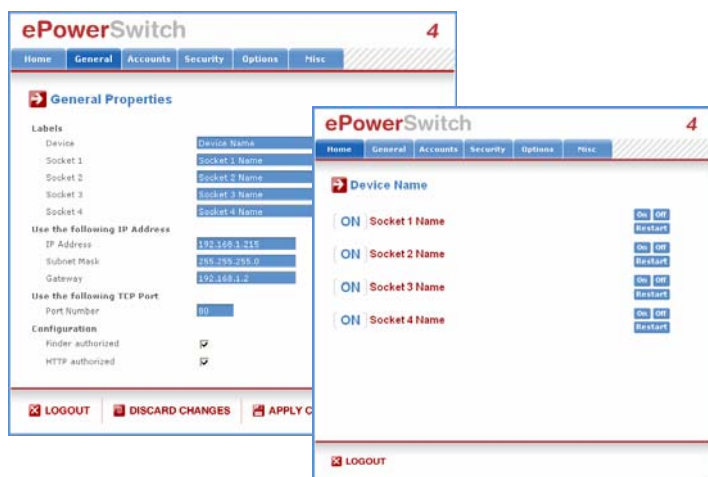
ePowerSwitch 4

Home General Accounts Security Options Misc

General Properties

Labels

Device Device Name

Socket 1 Socket 1 Name

Socket 2 Socket 2 Name

Socket 3 Socket 3 Name

Socket 4 Socket 4 Name

Use the following IP Address

IP Address 192.168.1.215

Subnet Mask 255.255.255.0

Gateway 192.168.1.2

Use the following TCP Port

Port Number 80

Configuration

Finder authorized

HTTP authorized

LOGOUT DISCARD CHANGES APPLY C

ePowerSwitch 4

Home General Accounts Security Options Misc

Device Name

ON Socket 1 Name On Off Restart

ON Socket 2 Name On Off Restart

ON Socket 3 Name On Off Restart

ON Socket 4 Name On Off Restart

LOGOUT